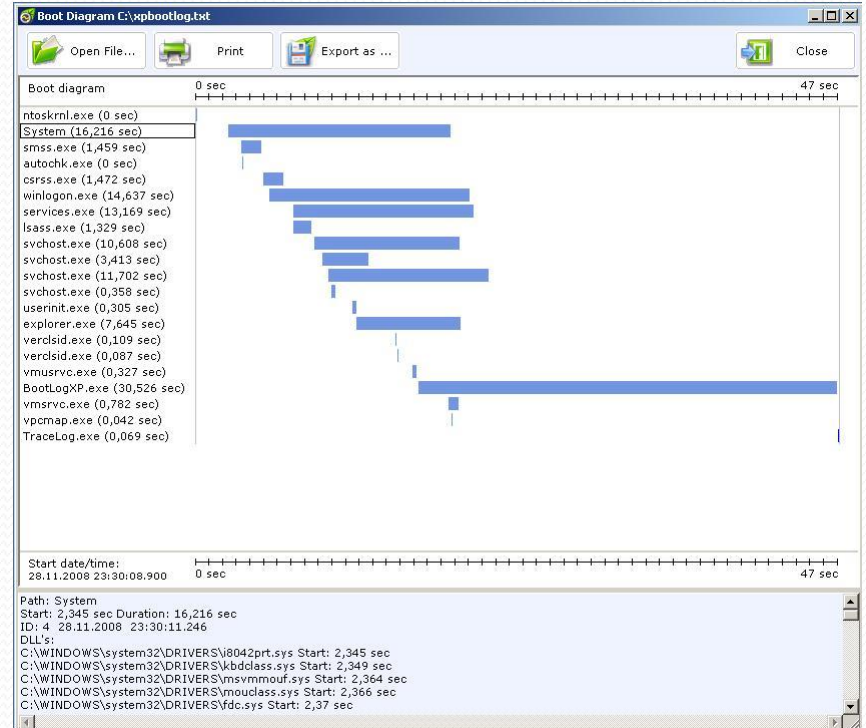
Boot Diagram C:\xpbootlog.txt

Open File...
Print
Export as ...
Close

Boot diagram
0 sec
47 sec

ntoskrnl.exe (0 sec)
System (16,216 sec)
smss.exe (1,459 sec)
autochk.exe (0 sec)
csrss.exe (1,472 sec)
winlogon.exe (14,637 sec)
services.exe (13,169 sec)
lsass.exe (1,329 sec)
svchost.exe (10,608 sec)
svchost.exe (3,413 sec)
svchost.exe (11,702 sec)
svchost.exe (0,358 sec)
userinit.exe (0,305 sec)
explorer.exe (7,645 sec)
verclsid.exe (0,109 sec)
verclsid.exe (0,087 sec)
vmusrvc.exe (0,327 sec)
BootLogXP.exe (30,526 sec)
vmsrvc.exe (0,782 sec)
vpcmap.exe (0,042 sec)
TraceLog.exe (0,069 sec)

Start date/time:
28.11.2008 23:30:08.900
0 sec
47 sec

Path: System
Start: 2,345 sec Duration: 16,216 sec
ID: 4 28.11.2008 23:30:11.246
DLL's:
C:\WINDOWS\system32\DRIVERS\i8042prt.sys Start: 2,345 sec
C:\WINDOWS\system32\DRIVERS\kbdclass.sys Start: 2,349 sec
C:\WINDOWS\system32\DRIVERS\msvmmouf.sys Start: 2,364 sec
C:\WINDOWS\system32\DRIVERS\mouclass.sys Start: 2,366 sec
C:\WINDOWS\system32\DRIVERS\fdc.sys Start: 2,37 sec